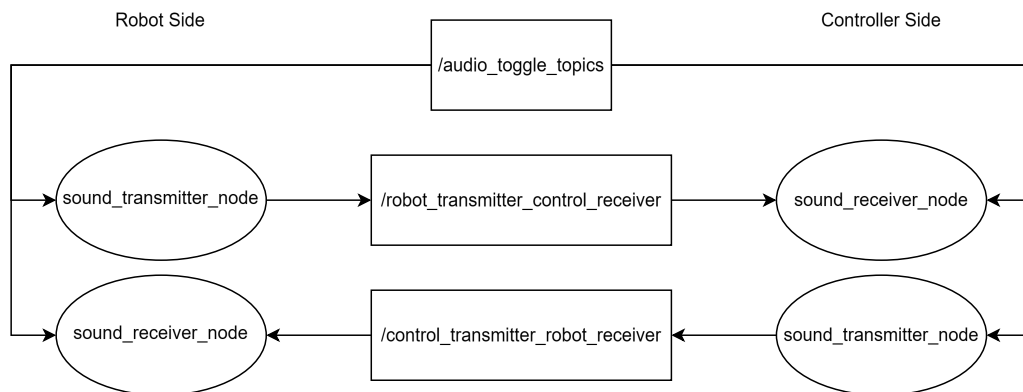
Robot Side

/audio_toggle_topics

Controller Side

sound_transmitter_node

/robot_transmitter_control_receiver

sound_receiver_node

sound_receiver_node

/control_transmitter_robot_receiver

sound_transmitter_node